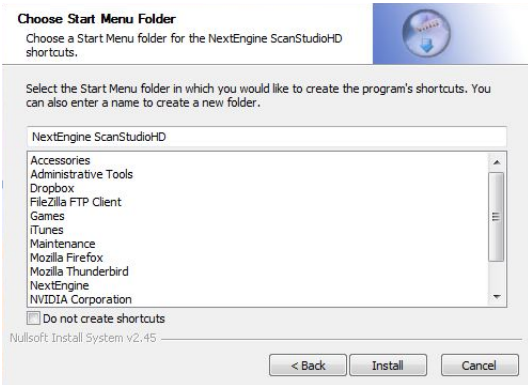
Choose Start Menu Folder

Choose a Start Menu folder for the NextEngine ScanStudioHD shortcuts.

Select the Start Menu folder in which you would like to create the program's shortcuts. You can also enter a name to create a new folder.

NextEngine ScanStudioHD

Accessories
Administrative Tools
Dropbox
FileZilla FTP Client
Games
iTunes
Maintenance
Mozilla Firefox
Mozilla Thunderbird
NextEngine
NVIDIA Corporation

Do not create shortcuts

Nullsoft Install System v2.45

< Back
Install
Cancel